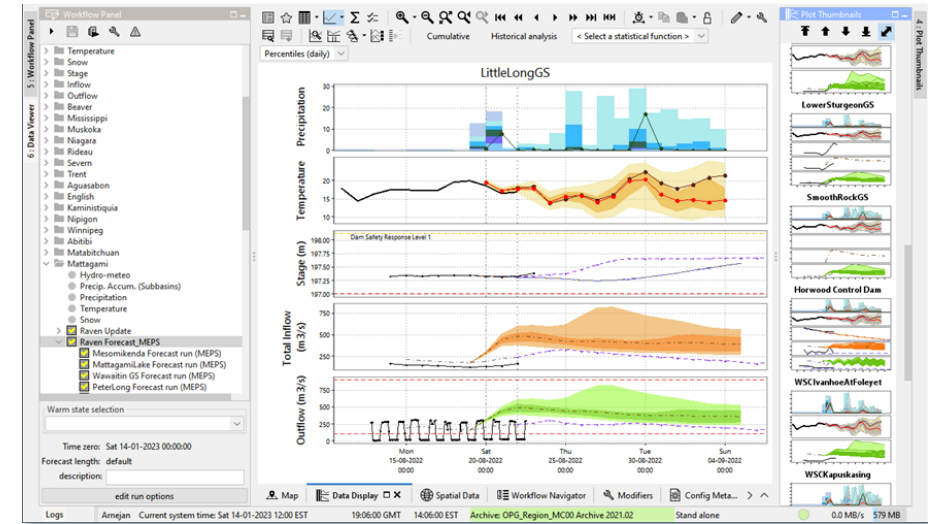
Workflow Panel
5: Workflow Panel
6: Data Viewer
Temperature
Snow
Stage
Inflow
Outflow
Beaver
Mississippi
Muskoka
Niagara
Rideau
Severn
Trent
Aguasabon
English
Kaministiquia
Nipigon
Winnipeg
Abitibi
Matabitchuan
Mattagami
Hydro-meteo
Precip. Accum. (Subbasins)
Precipitation
Temperature
Snow
Raven Update
Raven Forecast_MEPS
Mesomikenda Forecast run (MEPS)
MattagamiLake Forecast run (MEPS)
Wawaitin GS Forecast run (MEPS)
PeterLong Forecast run (MEPS)
Warm state selection
Time zero: Sat 14-01-2023 00:00:00
Forecast length: default
description:
edit run options

Cumulative
Historical analysis
< Select a statistical function >
Percentiles (daily)

LittleLongGS
Precipitation
30
20
10
0
Temperature
20
15
10
Stage (m)
198.00
197.75
197.50
197.25
197.00
Dam Safety Response Level 1
Total Inflow (m3/s)
750
500
250
Outflow (m3/s)
750
500
250
0
Mon
15-08-2022
00:00
Sat
20-08-2022
00:00
Thu
25-08-2022
00:00
Tue
30-08-2022
00:00
Sun
04-09-2022
00:00

Map
Data Display
Spatial Data
Workflow Navigator
Modifiers
Config Meta...

Plot Thumbnails
4: Plot Thumbnails
LowerSturgeonGS
SmoothRockGS
Horwood Control Dam
WSCIvanhoeAtFoleyet
WSCKapuskasing

Logs
Arnejan
Current system time: Sat 14-01-2023 12:00 EST
19:06:00 GMT
14:06:00 EST
Archive: OPG_Region_MC00 Archive 2021.02
Stand alone
0.0 MB/s
579 MB